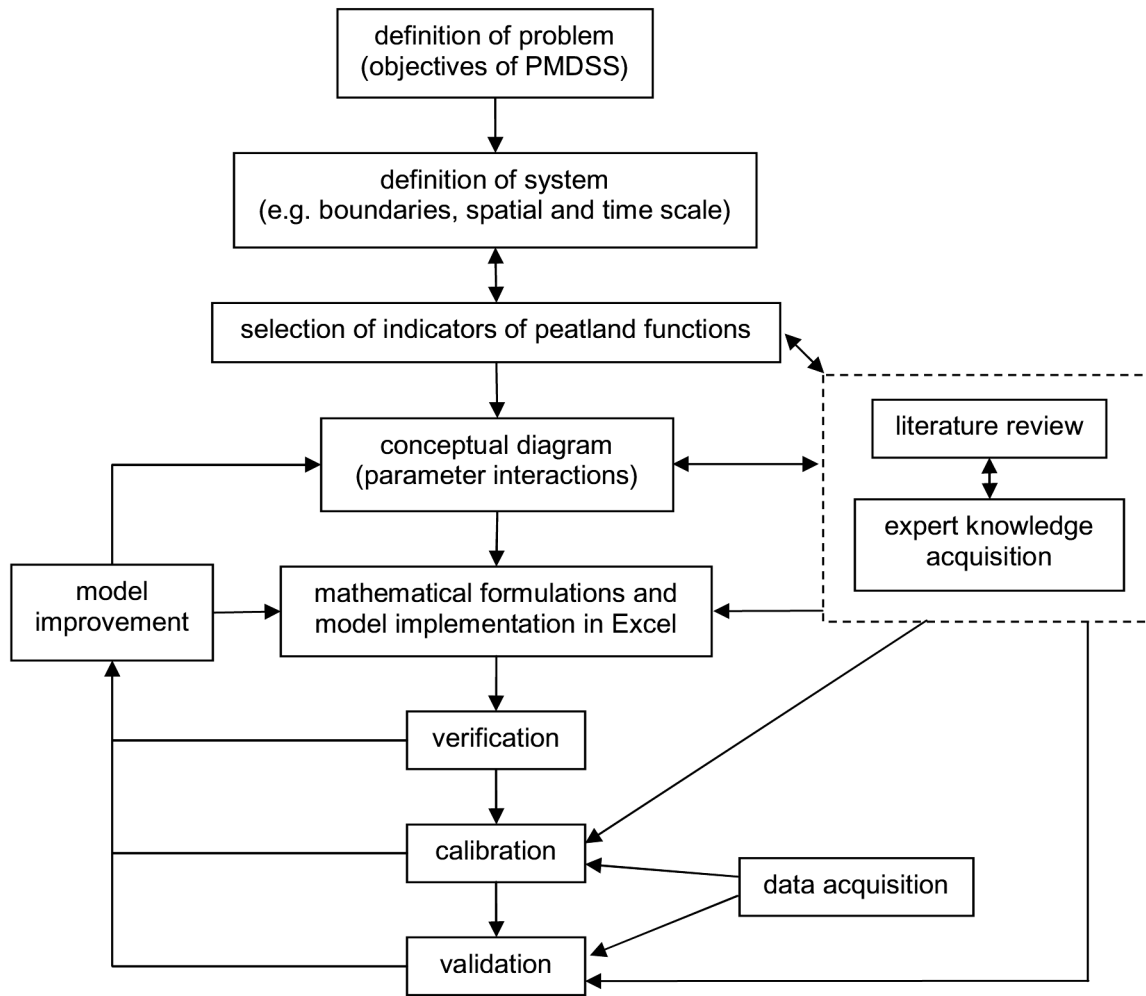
definition of problem (objectives of PMDSS)

definition of system (e.g. boundaries, spatial and time scale)

selection of indicators of peatland functions

conceptual diagram (parameter interactions)

literature review

expert knowledge acquisition

model improvement

mathematical formulations and model implementation in Excel

verification

calibration

data acquisition

validation